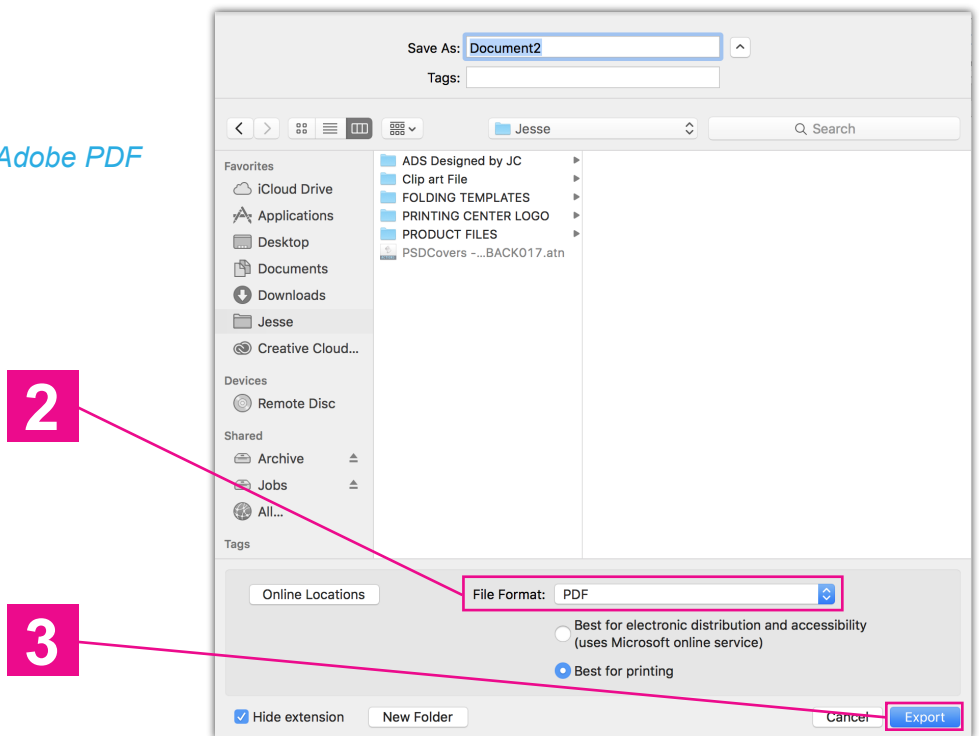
Adobe PDF

Save As: Document2
Tags:

Jesse
Search

Favorites
iCloud Drive
Applications
Desktop
Documents
Downloads
Jesse
Creative Cloud...

Devices
Remote Disc

Shared
Archive
Jobs
All...

Tags

ADS Designed by JC
Clip art File
FOLDING TEMPLATES
PRINTING CENTER LOGO
PRODUCT FILES
PSDCovers -...BACK017.atn

2

3

Online Locations
File Format: PDF
Best for electronic distribution and accessibility (uses Microsoft online service)
Best for printing

Hide extension
New Folder
Cancel
Export